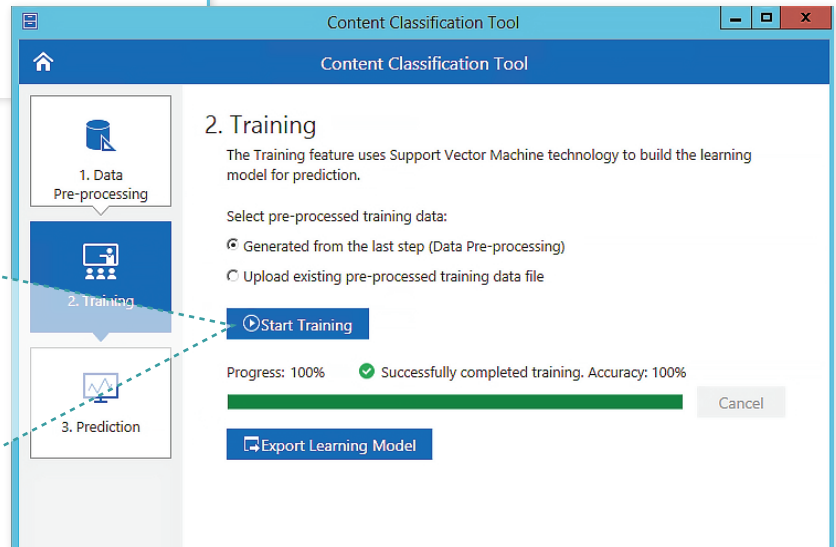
Content Classification Tool

Content Classification Tool

1. Data Pre-processing

2. Training

3. Prediction

2. Training

The Training feature uses Support Vector Machine technology to build the learning model for prediction.

Select pre-processed training data:

Generated from the last step (Data Pre-processing)

Upload existing pre-processed training data file

Start Training

Progress: 100%

Successfully completed training. Accuracy: 100%

Cancel

Export Learning Model